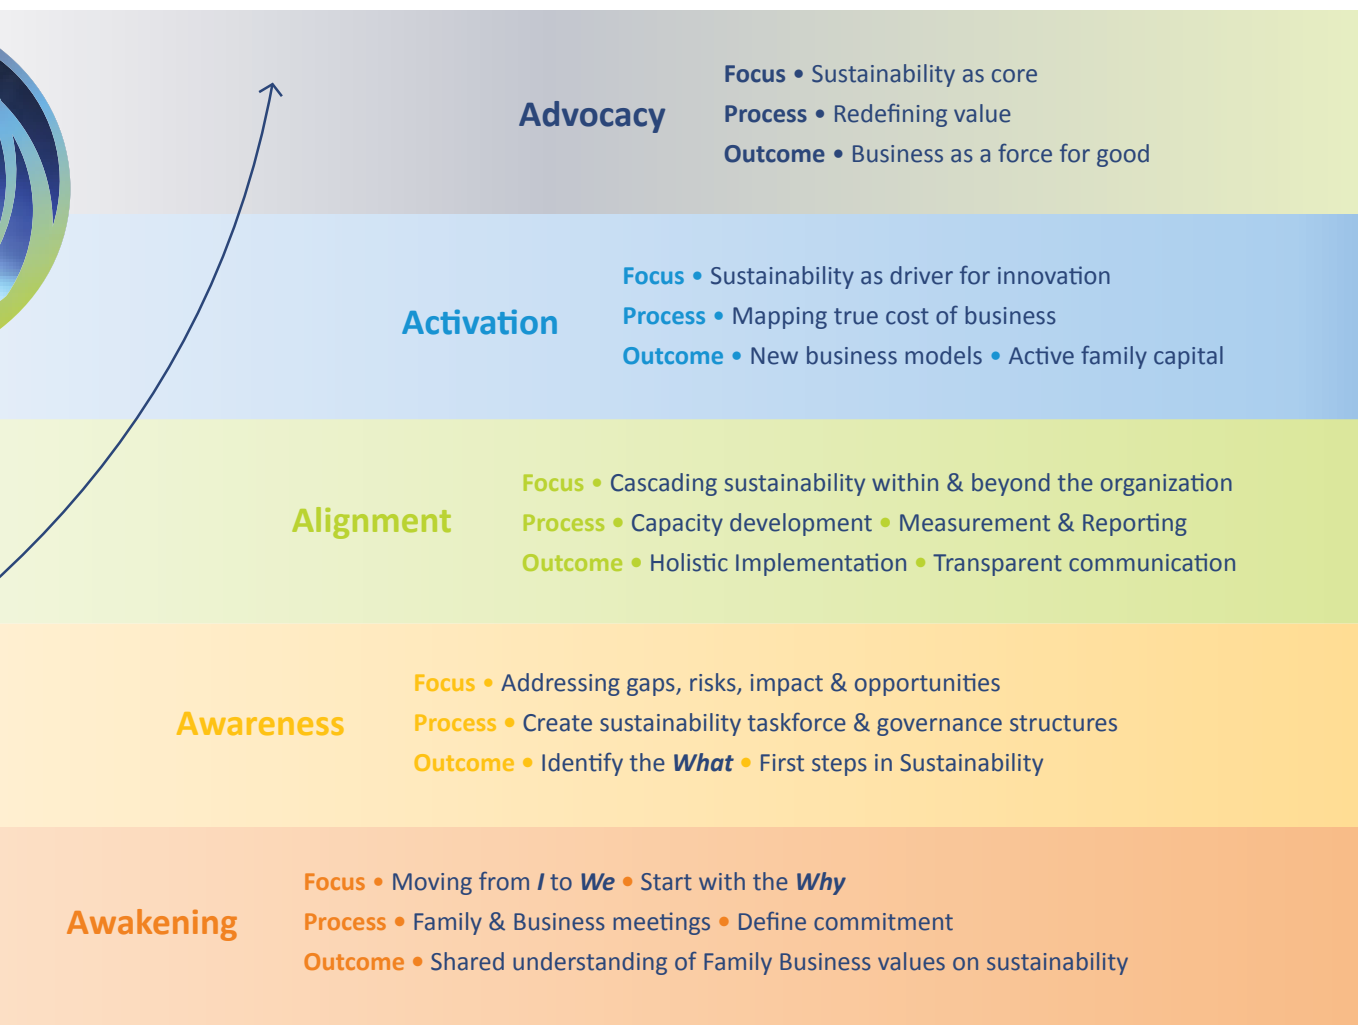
Advocacy

Focus • Sustainability as core
Process • Redefining value
Outcome • Business as a force for good

Activation

Focus • Sustainability as driver for innovation
Process • Mapping true cost of business
Outcome • New business models • Active family capital

Alignment

Focus • Cascading sustainability within & beyond the organization
Process • Capacity development • Measurement & Reporting
Outcome • Holistic Implementation • Transparent communication

Awareness

Focus • Addressing gaps, risks, impact & opportunities
Process • Create sustainability taskforce & governance structures
Outcome • Identify the *What* • First steps in Sustainability

Awakening

Focus • Moving from *I* to *We* • Start with the *Why*
Process • Family & Business meetings • Define commitment
Outcome • Shared understanding of Family Business values on sustainability